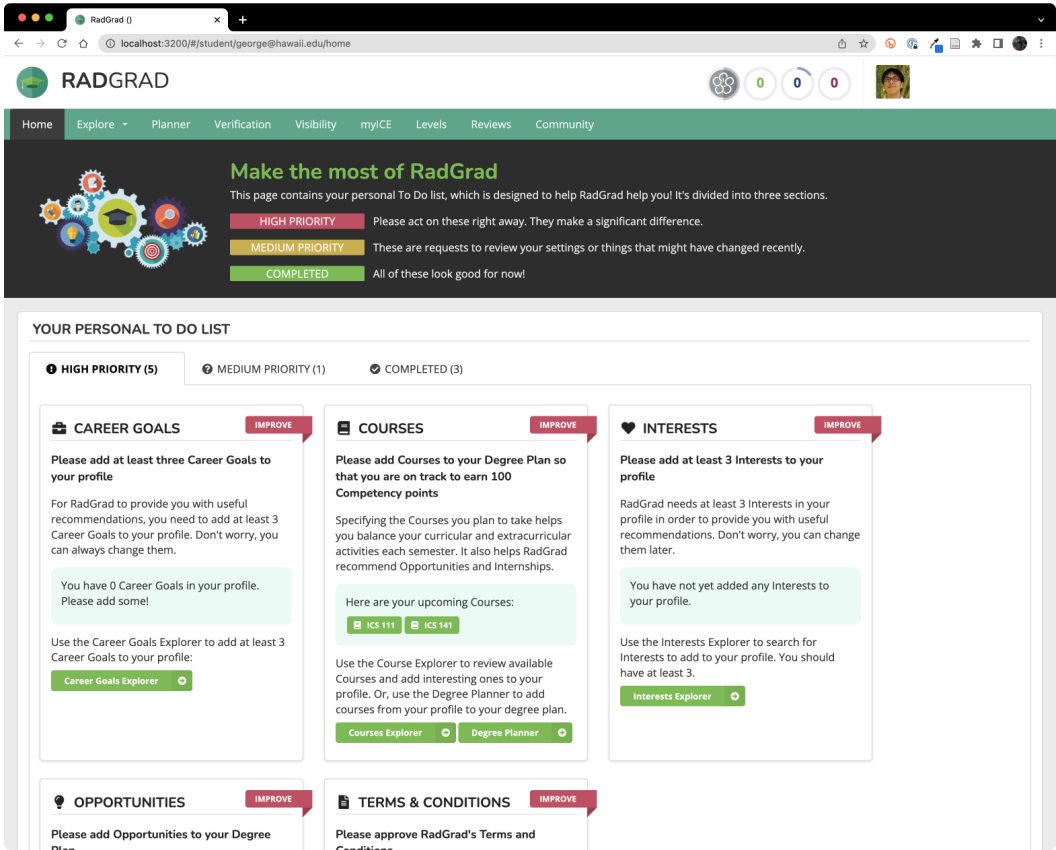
RadGrad ()

localhost:3200/#/student/george@hawaii.edu/home

RADGRAD

0 0 0

Home Explore Planner Verification Visibility myICE Levels Reviews Community

Make the most of RadGrad

This page contains your personal To Do list, which is designed to help RadGrad help you! It's divided into three sections.

HIGH PRIORITY Please act on these right away. They make a significant difference.

MEDIUM PRIORITY These are requests to review your settings or things that might have changed recently.

COMPLETED All of these look good for now!

YOUR PERSONAL TO DO LIST

HIGH PRIORITY (5) MEDIUM PRIORITY (1) COMPLETED (3)

CAREER GOALS IMPROVE

Please add at least three Career Goals to your profile

For RadGrad to provide you with useful recommendations, you need to add at least 3 Career Goals to your profile. Don't worry, you can always change them.

You have 0 Career Goals in your profile. Please add some!

Use the Career Goals Explorer to add at least 3 Career Goals to your profile:

Career Goals Explorer

COURSES IMPROVE

Please add Courses to your Degree Plan so that you are on track to earn 100 Competency points

Specifying the Courses you plan to take helps you balance your curricular and extracurricular activities each semester. It also helps RadGrad recommend Opportunities and Internships.

Here are your upcoming Courses:

ICS 111 ICS 141

Use the Course Explorer to review available Courses and add interesting ones to your profile. Or, use the Degree Planner to add courses from your profile to your degree plan.

Courses Explorer Degree Planner

INTERESTS IMPROVE

Please add at least 3 Interests to your profile

RadGrad needs at least 3 Interests in your profile in order to provide you with useful recommendations. Don't worry, you can change them later.

You have not yet added any Interests to your profile.

Use the Interests Explorer to search for Interests to add to your profile. You should have at least 3.

Interests Explorer

OPPORTUNITIES IMPROVE

Please add Opportunities to your Degree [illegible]

TERMS & CONDITIONS IMPROVE

Please approve RadGrad's Terms and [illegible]